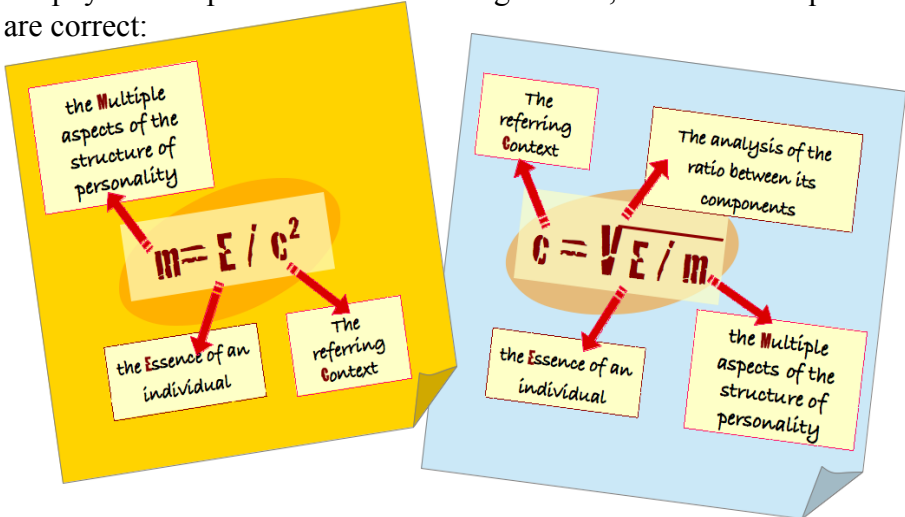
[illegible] are correct:

the Multiple aspects of the structure of personality

$m = E / c^2$

the Essence of an individual

The referring Context

The referring Context

The analysis of the ratio between its components

$c = \sqrt{E / m}$

the Essence of an individual

the Multiple aspects of the structure of personality